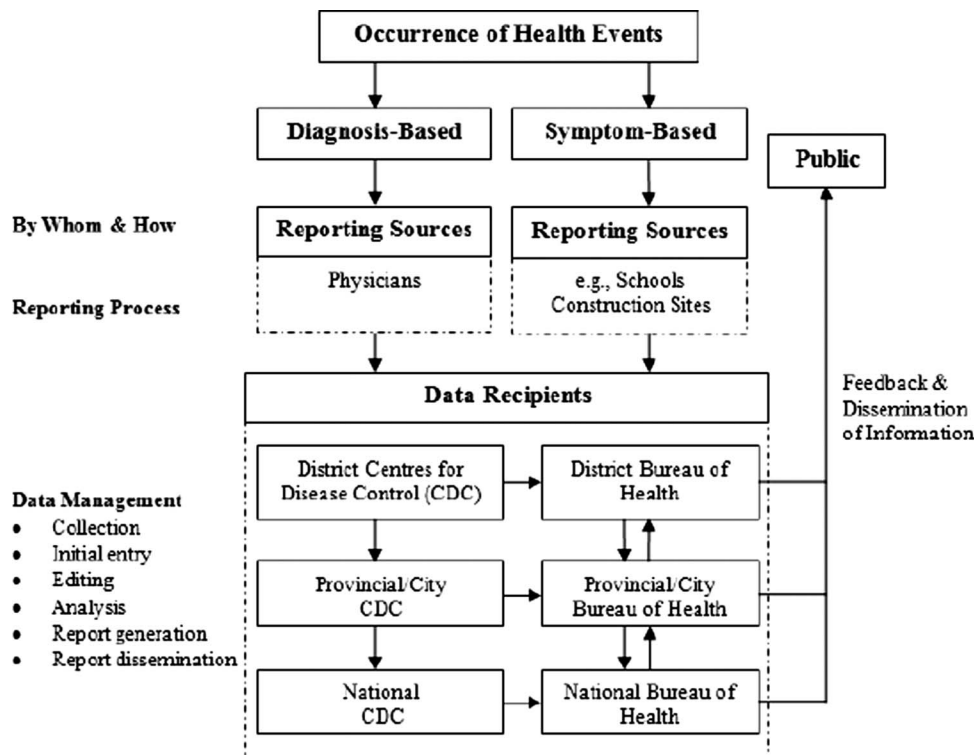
Occurrence of Health Events

Diagnosis-Based

Symptom-Based

Public

By Whom & How

Reporting Sources

Reporting Sources

Reporting Process

Physicians

e.g., Schools Construction Sites

Data Recipients

Feedback & Dissemination of Information

District Centres for Disease Control (CDC)

District Bureau of Health

Data Management
• Collection
• Initial entry
• Editing
• Analysis
• Report generation
• Report dissemination

Provincial/City CDC

Provincial/City Bureau of Health

National CDC

National Bureau of Health